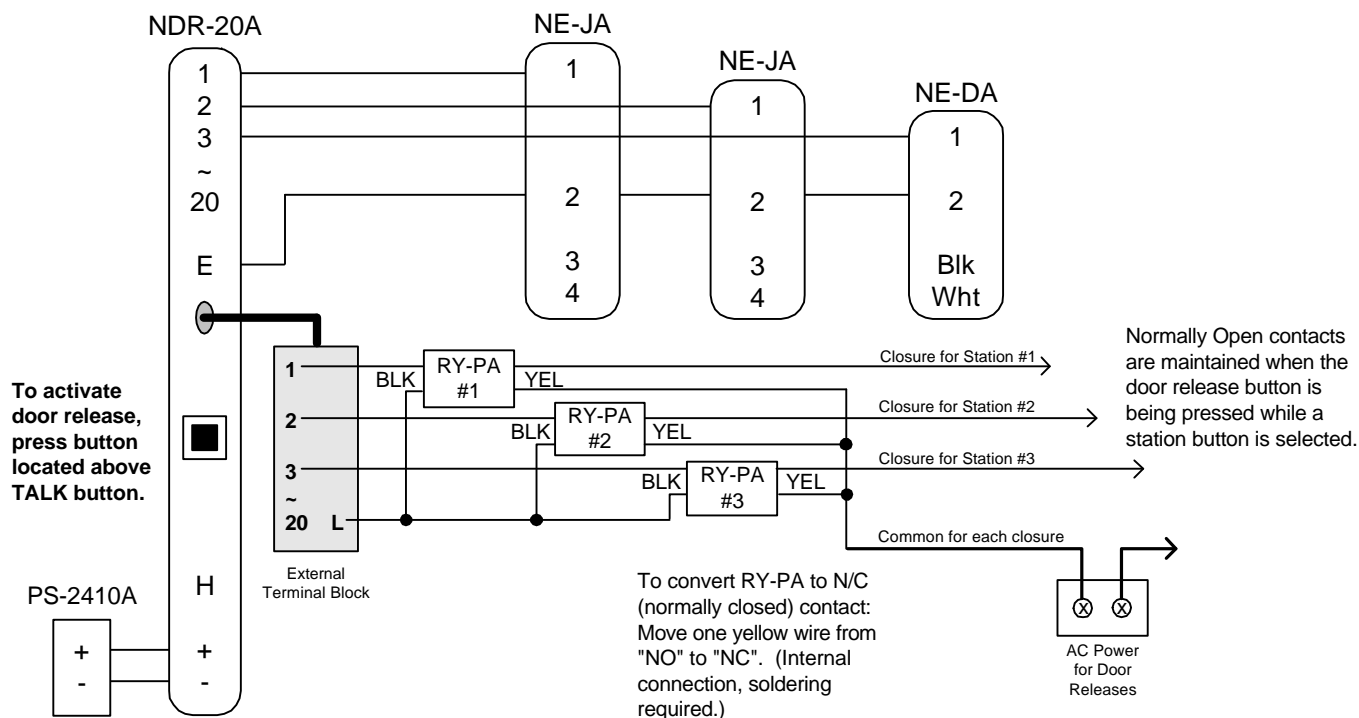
NDR-20A

1
2
3
~
20

E

H

+
-

NE-JA
1
2
3
4

NE-JA
1
2
3
4

NE-DA
1
2
Blk
Wht

To activate door release, press button located above TALK button.

PS-2410A
+
-

1
2
3
~
20 L

External Terminal Block

BLK
RY-PA #1
YEL

BLK
RY-PA #2
YEL

BLK
RY-PA #3
YEL

Closure for Station #1
Closure for Station #2
Closure for Station #3
Common for each closure

Normally Open contacts are maintained when the door release button is being pressed while a station button is selected.

To convert RY-PA to N/C (normally closed) contact: Move one yellow wire from "NO" to "NC". (Internal connection, soldering required.)

AC Power for Door Releases